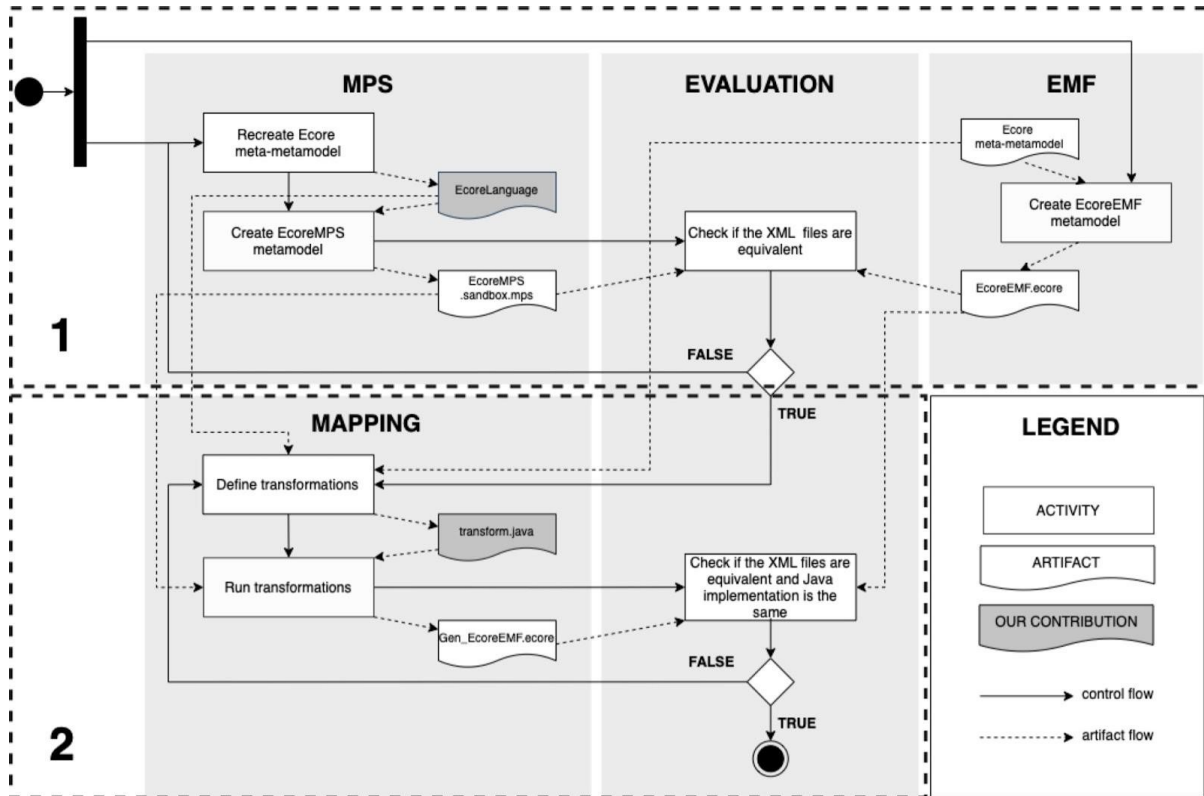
MPS

EVALUATION

EMF

Recreate Ecore meta-metamodel

EcoreLanguage

Create EcoreMPS metamodel

EcoreMPS .sandbox.mps

Check if the XML files are equivalent

Ecore meta-metamodel

Create EcoreEMF metamodel

EcoreEMF.ecore

1

FALSE

TRUE

MAPPING

Define transformations

transform.java

Run transformations

Gen_EcoreEMF.ecore

Check if the XML files are equivalent and Java implementation is the same

FALSE

TRUE

2

LEGEND

ACTIVITY

ARTIFACT

OUR CONTRIBUTION

control flow

artifact flow